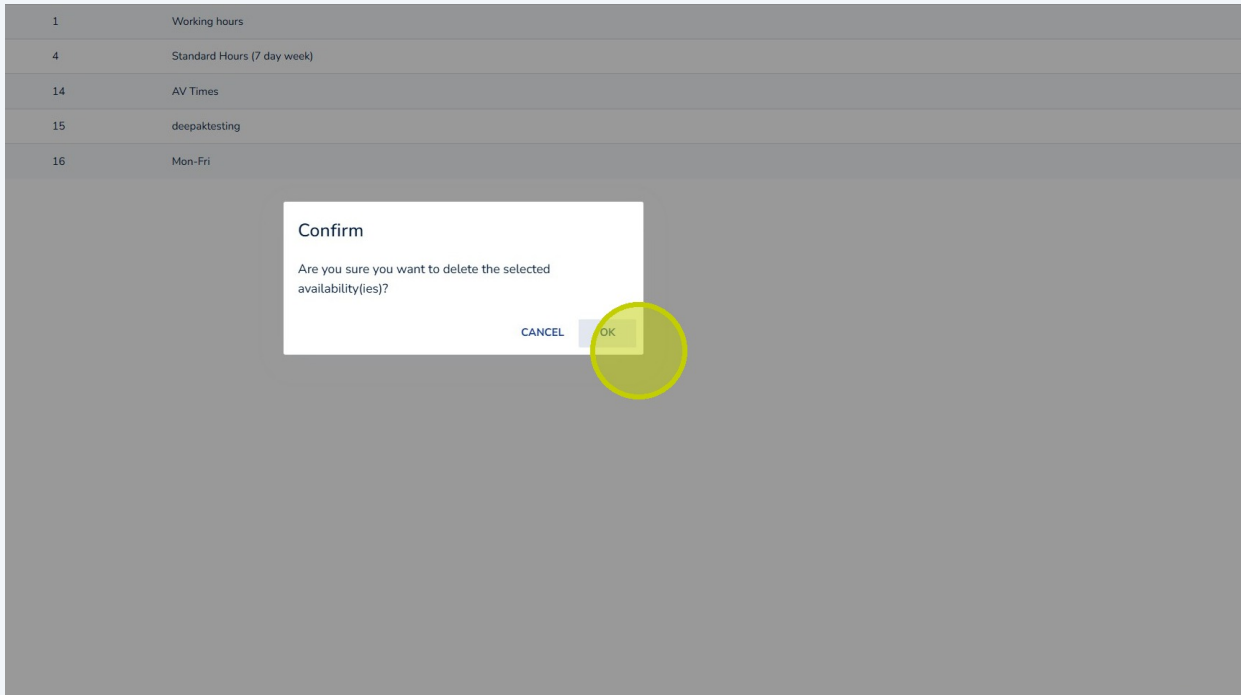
| | |
|---|---|
| 1 | Working hours |
| 4 | Standard Hours (7 day week) |
| 14 | AV Times |
| 15 | deepaktesting |
| 16 | Mon-Fri |

Confirm

Are you sure you want to delete the selected availability(ies)?

CANCEL OK